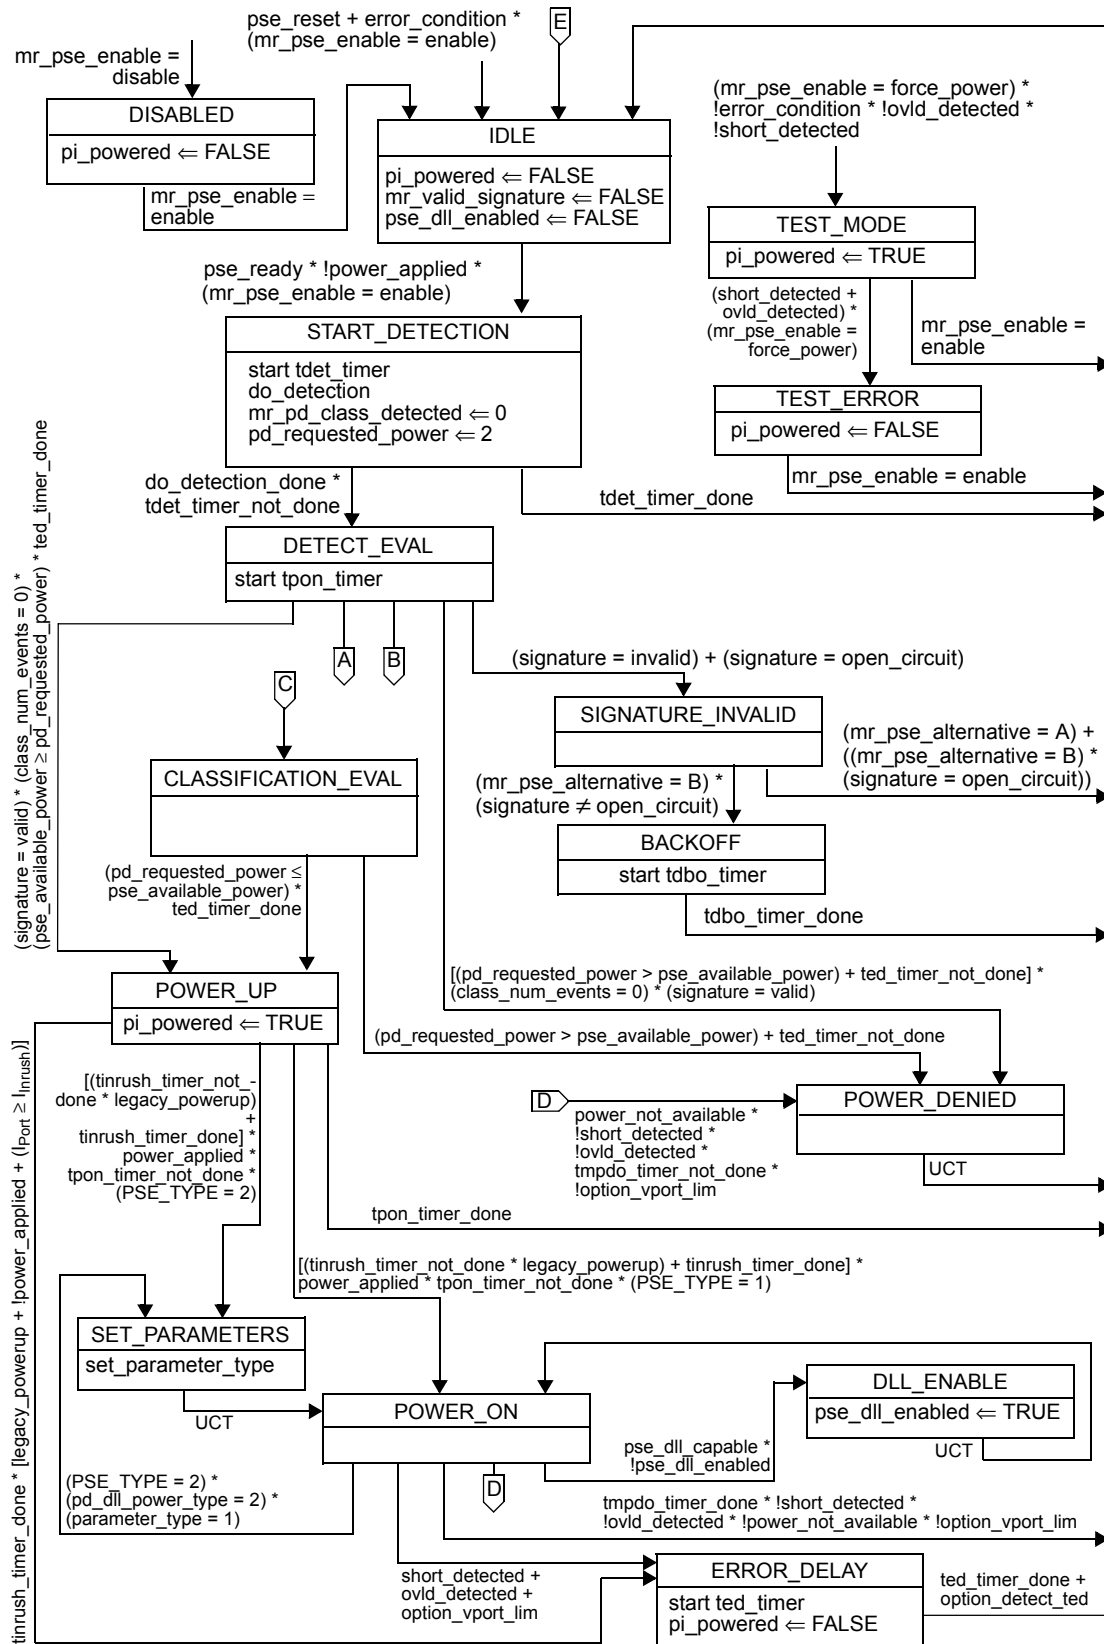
pse_reset + error_condition * (mr_pse_enable = enable)

E

mr_pse_enable = disable

DISABLED

pi_powered ⇐ FALSE

mr_pse_enable = enable

IDLE

pi_powered ⇐ FALSE
mr_valid_signature ⇐ FALSE
pse_dll_enabled ⇐ FALSE

(mr_pse_enable = force_power) * !error_condition * !ovld_detected * !short_detected

TEST_MODE

pi_powered ⇐ TRUE

(short_detected + ovld_detected) * (mr_pse_enable = force_power)

mr_pse_enable = enable

TEST_ERROR

pi_powered ⇐ FALSE

mr_pse_enable = enable

pse_ready * !power_applied * (mr_pse_enable = enable)

START_DETECTION

start tdet_timer
do_detection
mr_pd_class_detected ⇐ 0
pd_requested_power ⇐ 2

do_detection_done * tdet_timer_not_done

tdet_timer_done

DETECT_EVAL

start tpon_timer

(signature = valid) * (class_num_events = 0) * (pse_available_power ≥ pd_requested_power) * ted_timer_done

A

B

(signature = invalid) + (signature = open_circuit)

C

SIGNATURE_INVALID

(mr_pse_alternative = A) + ((mr_pse_alternative = B) * (signature = open_circuit))

CLASSIFICATION_EVAL

(mr_pse_alternative = B) * (signature ≠ open_circuit)

BACKOFF

start tdbo_timer

tdbo_timer_done

(pd_requested_power ≤ pse_available_power) * ted_timer_done

[(pd_requested_power > pse_available_power) + ted_timer_not_done] * (class_num_events = 0) * (signature = valid)

POWER_UP

pi_powered ⇐ TRUE

(pd_requested_power > pse_available_power) + ted_timer_not_done

[(tinrush_timer_not_done * legacy_powerup) + tinrush_timer_done] * power_applied * tpon_timer_not_done * (PSE_TYPE = 2)

D

power_not_available * !short_detected * !ovld_detected * tmpdo_timer_not_done * !option_vport_lim

POWER_DENIED

UCT

tpon_timer_done

tinrush_timer_done * [legacy_powerup + !power_applied + ($I_{Port} \geq I_{Inrush}$)]

[(tinrush_timer_not_done * legacy_powerup) + tinrush_timer_done] * power_applied * tpon_timer_not_done * (PSE_TYPE = 1)

SET_PARAMETERS

set_parameter_type

UCT

POWER_ON

DLL_ENABLE

pse_dll_enabled ⇐ TRUE

UCT

pse_dll_capable * !pse_dll_enabled

D

(PSE_TYPE = 2) * (pd_dll_power_type = 2) * (parameter_type = 1)

tmpdo_timer_done * !short_detected * !ovld_detected * !power_not_available * !option_vport_lim

short_detected + ovld_detected + option_vport_lim

ERROR_DELAY

start ted_timer
pi_powered ⇐ FALSE

ted_timer_done + option_detect_ted